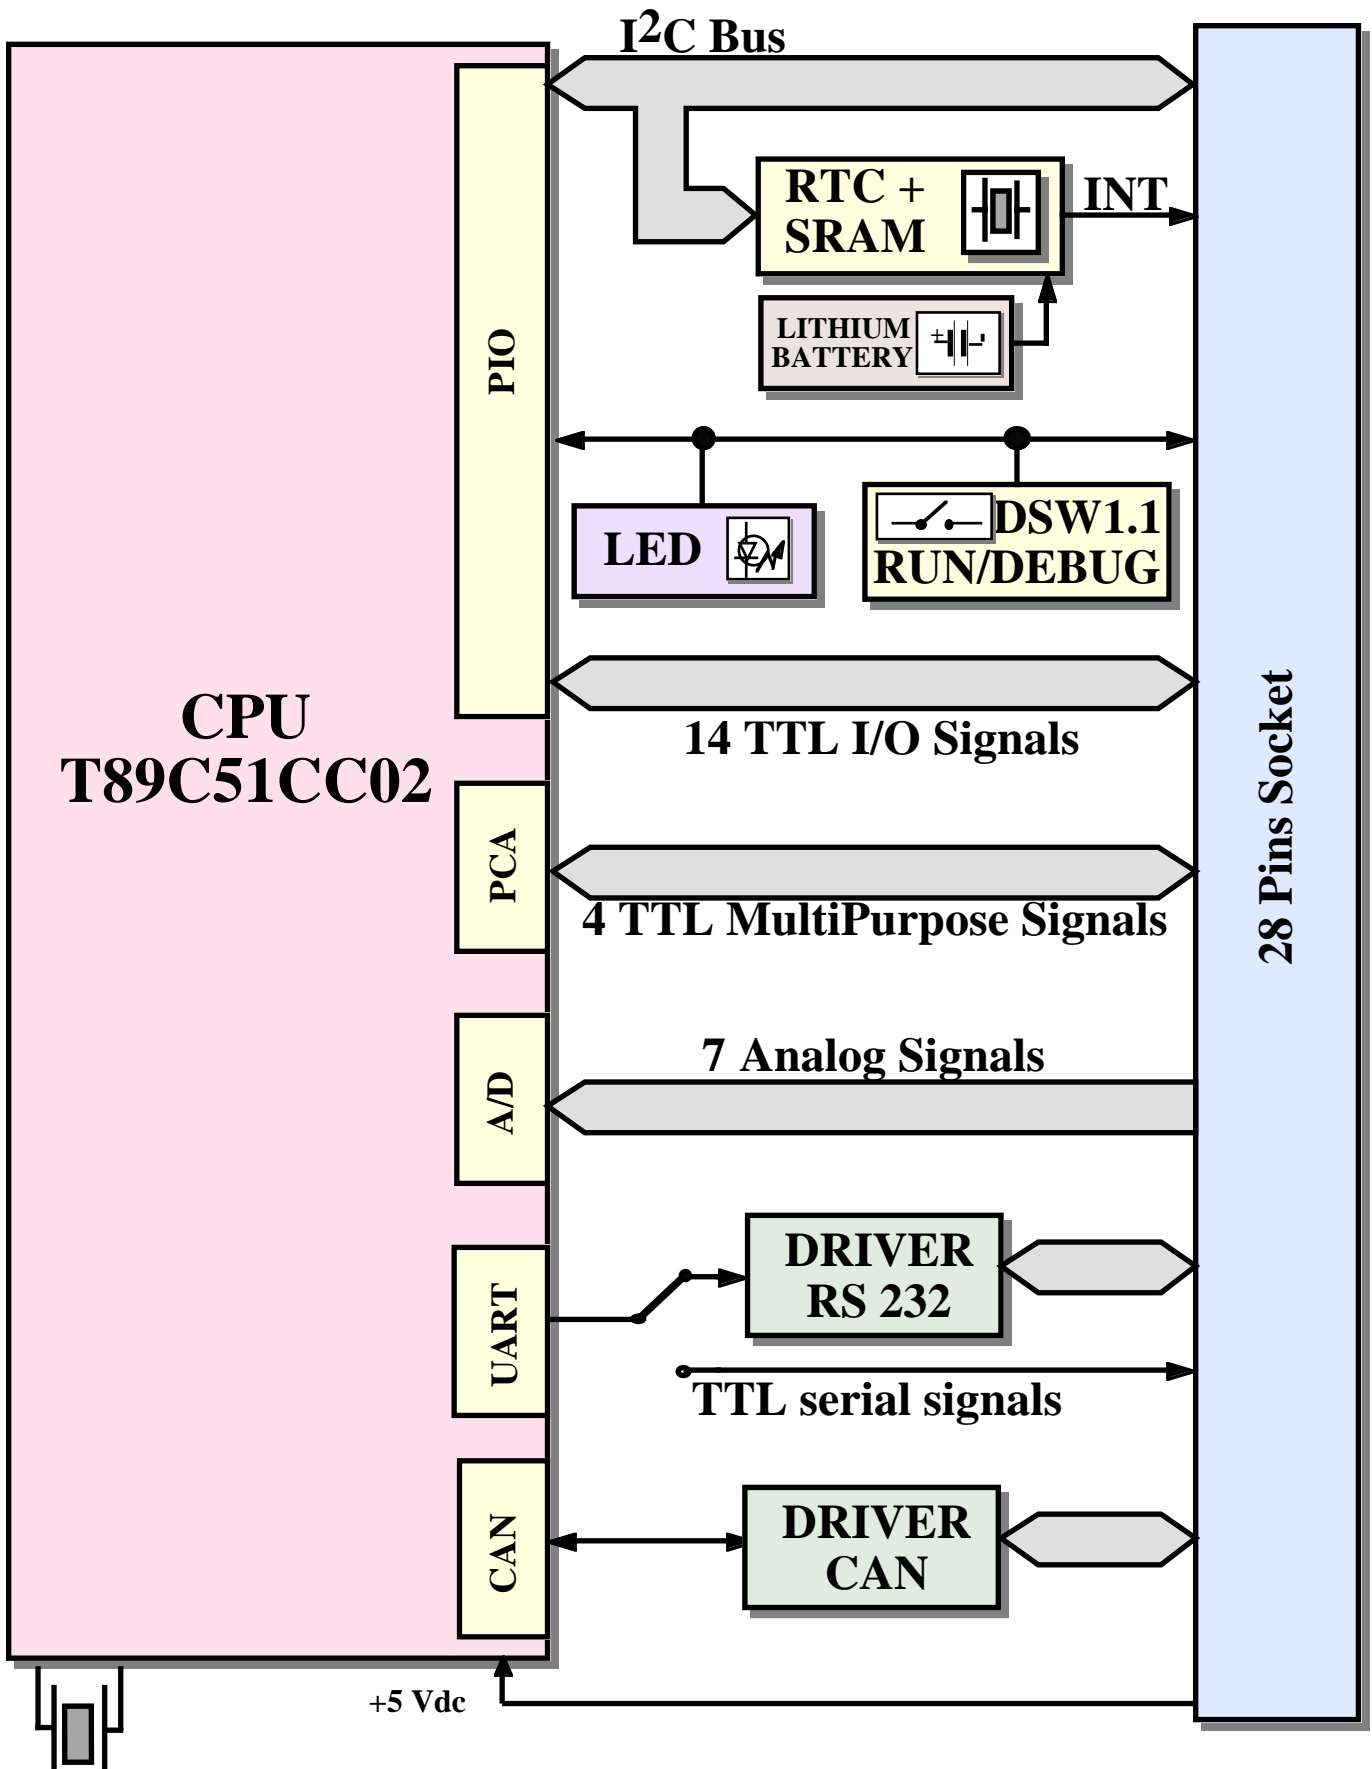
$I^2C$ Bus

RTC + SRAM

INT

LITHIUM BATTERY

PIO

LED

DSW1.1 RUN/DEBUG

CPU T89C51CC02

14 TTL I/O Signals

PCA

4 TTL MultiPurpose Signals

28 Pins Socket

7 Analog Signals

A/D

DRIVER RS 232

UART

TTL serial signals

CAN

DRIVER CAN

+5 Vdc